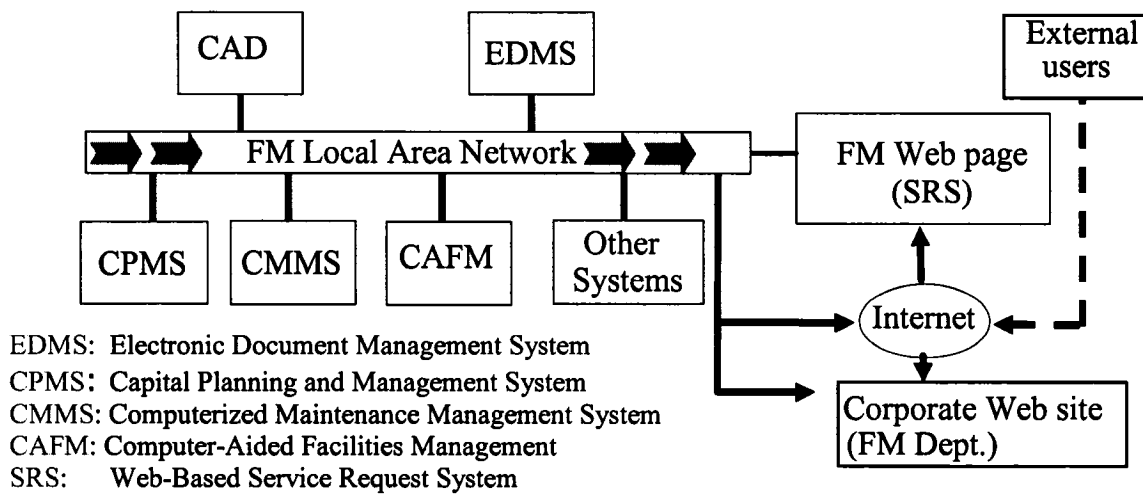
CAD

EDMS

External users

FM Local Area Network

FM Web page (SRS)

CPMS

CMMS

CAFM

Other Systems

Internet

Corporate Web site (FM Dept.)

EDMS: Electronic Document Management System
CPMS: Capital Planning and Management System
CMMS: Computerized Maintenance Management System
CAFM: Computer-Aided Facilities Management
SRS: Web-Based Service Request System